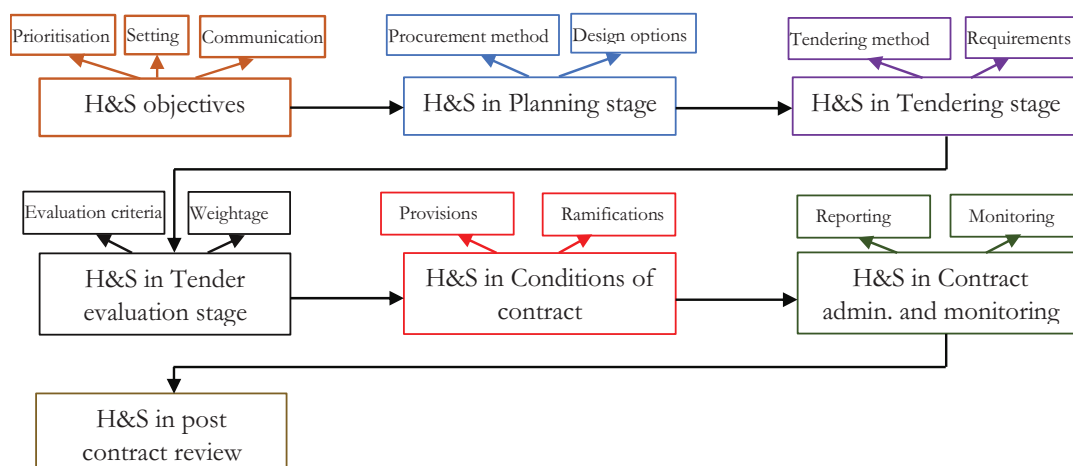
Prioritisation
Setting
Communication
H&S objectives

Procurement method
Design options
H&S in Planning stage

Tendering method
Requirements
H&S in Tendering stage

Evaluation criteria
Weightage
H&S in Tender evaluation stage

Provisions
Ramifications
H&S in Conditions of contract

Reporting
Monitoring
H&S in Contract admin. and monitoring

H&S in post contract review